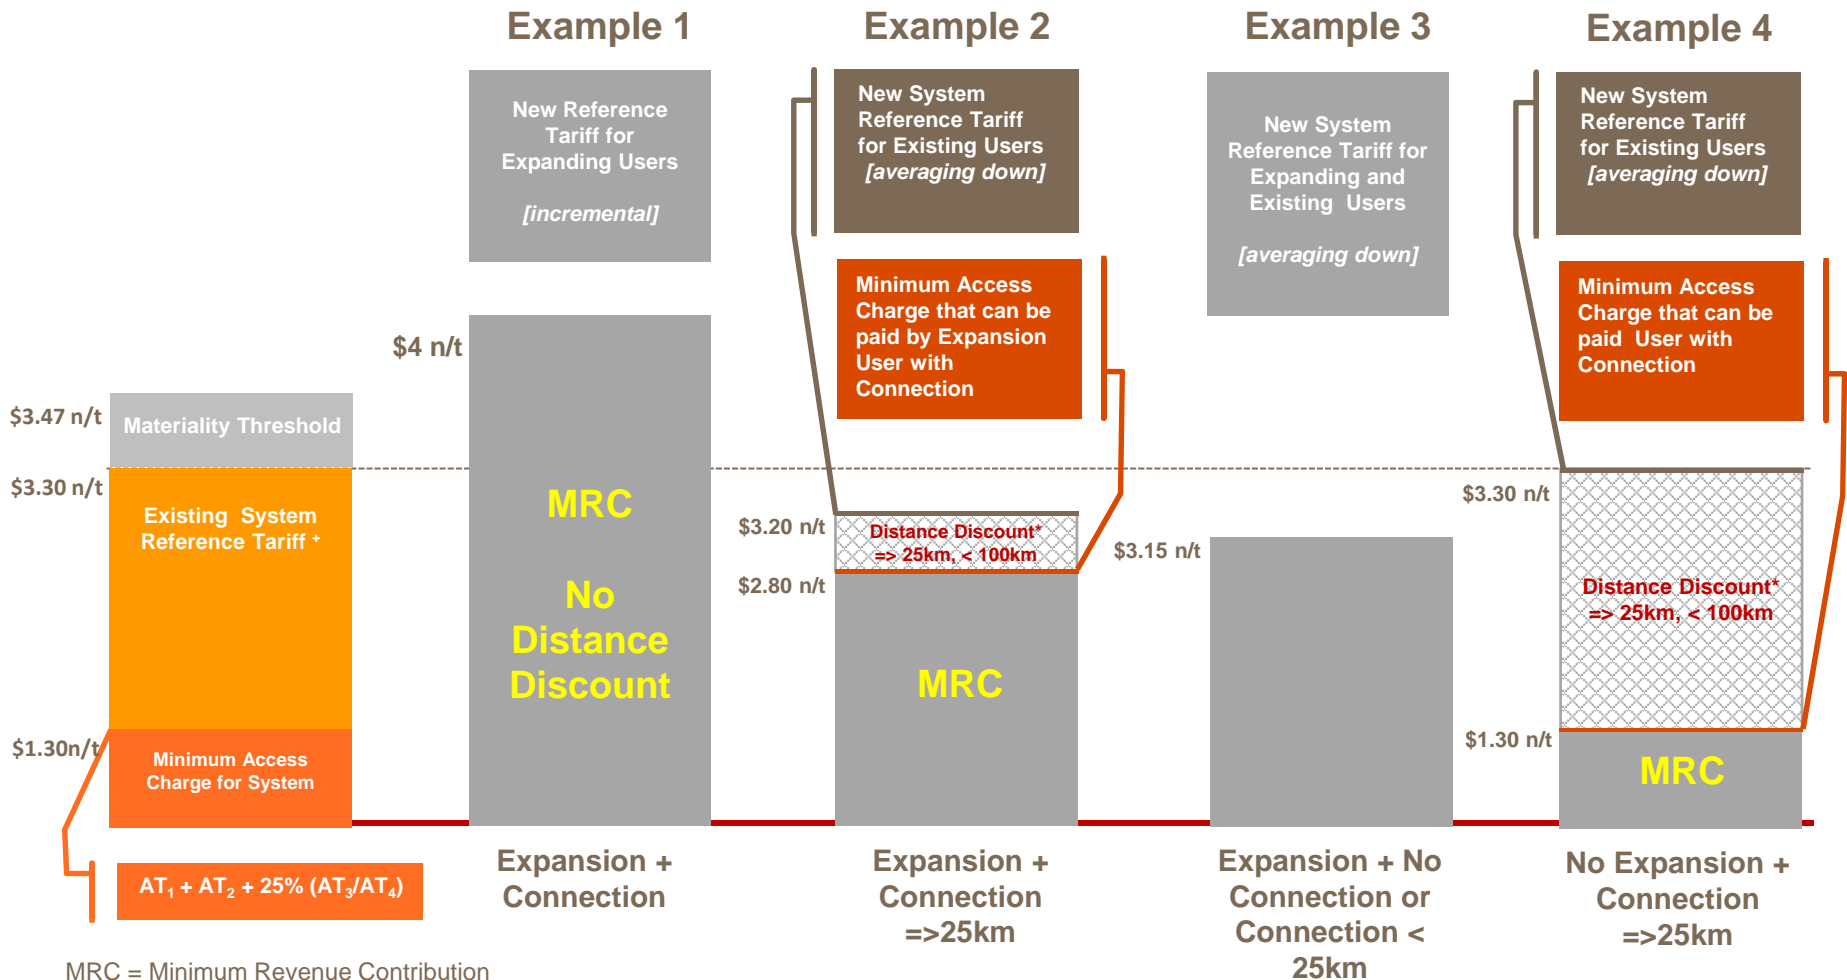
Example 1

Example 2

Example 3

Example 4

New Reference Tariff for Expanding Users

[incremental]

New System Reference Tariff for Existing Users [averaging down]

New System Reference Tariff for Expanding and Existing Users

[averaging down]

New System Reference Tariff for Existing Users [averaging down]

Minimum Access Charge that can be paid by Expansion User with Connection

Minimum Access Charge that can be paid User with Connection

$4 n/t

$3.47 n/t

Materiality Threshold

$3.30 n/t

Existing System Reference Tariff +

MRC

No Distance Discount

$3.20 n/t

Distance Discount* => 25km, < 100km

$2.80 n/t

MRC

$3.15 n/t

$3.30 n/t

Distance Discount* => 25km, < 100km

$1.30 n/t

MRC

$1.30n/t

Minimum Access Charge for System

$AT_1$ + $AT_2$ + 25% ($AT_3$/$AT_4$)

Expansion + Connection

Expansion + Connection =>25km

Expansion + No Connection or Connection < 25km

No Expansion + Connection =>25km

MRC = Minimum Revenue Contribution